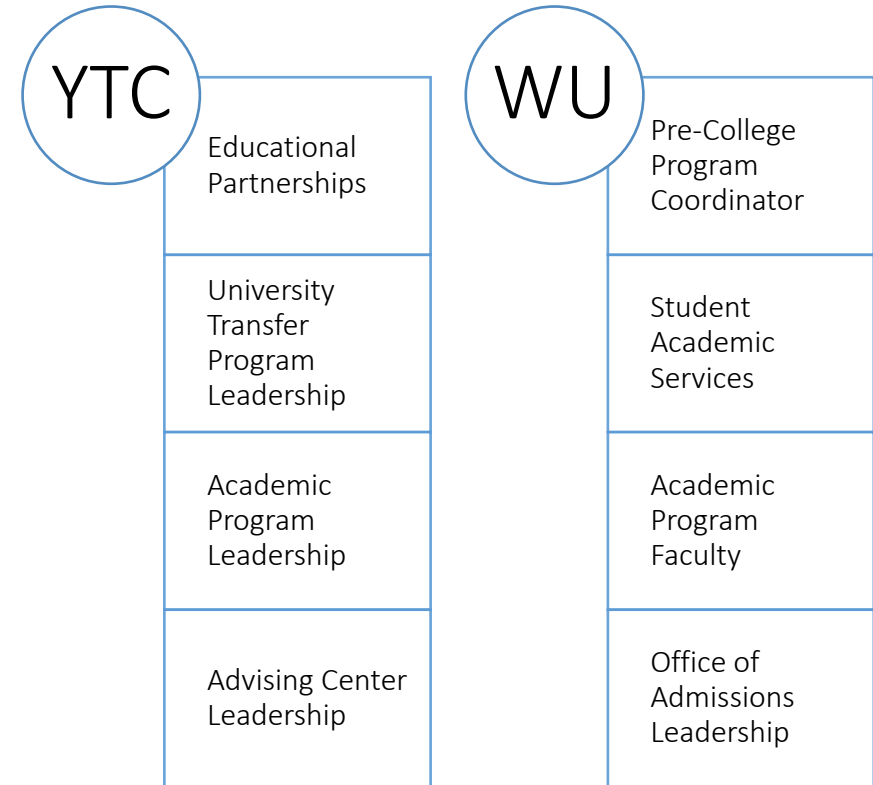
YTC

Educational Partnerships

University Transfer Program Leadership

Academic Program Leadership

Advising Center Leadership

WU

Pre-College Program Coordinator

Student Academic Services

Academic Program Faculty

Office of Admissions Leadership